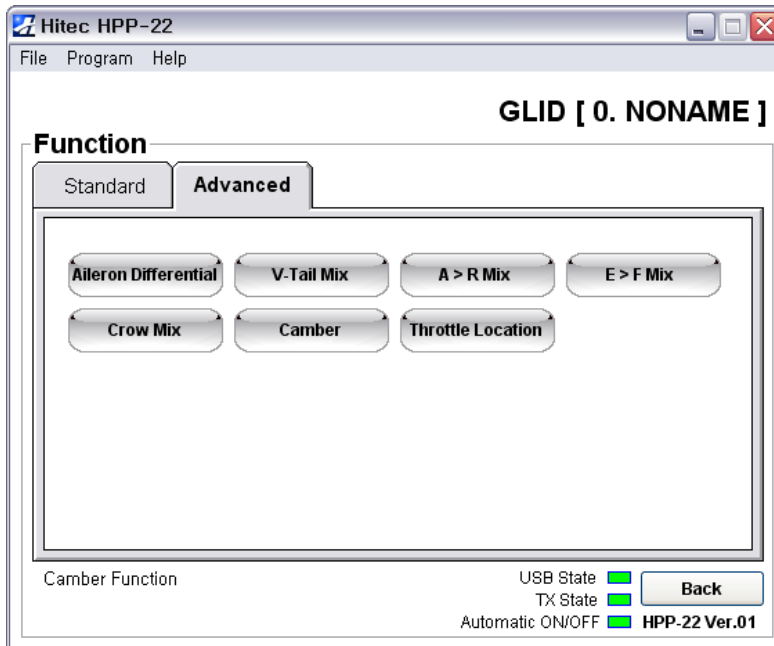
Hitec HPP-22

File Program Help

GLID [ 0. NONAME ]

Function

Standard Advanced

Aileron Differential V-Tail Mix A > R Mix E > F Mix

Crow Mix Camber Throttle Location

Camber Function

USB State

TX State

Automatic ON/OFF

Back

HPP-22 Ver.01